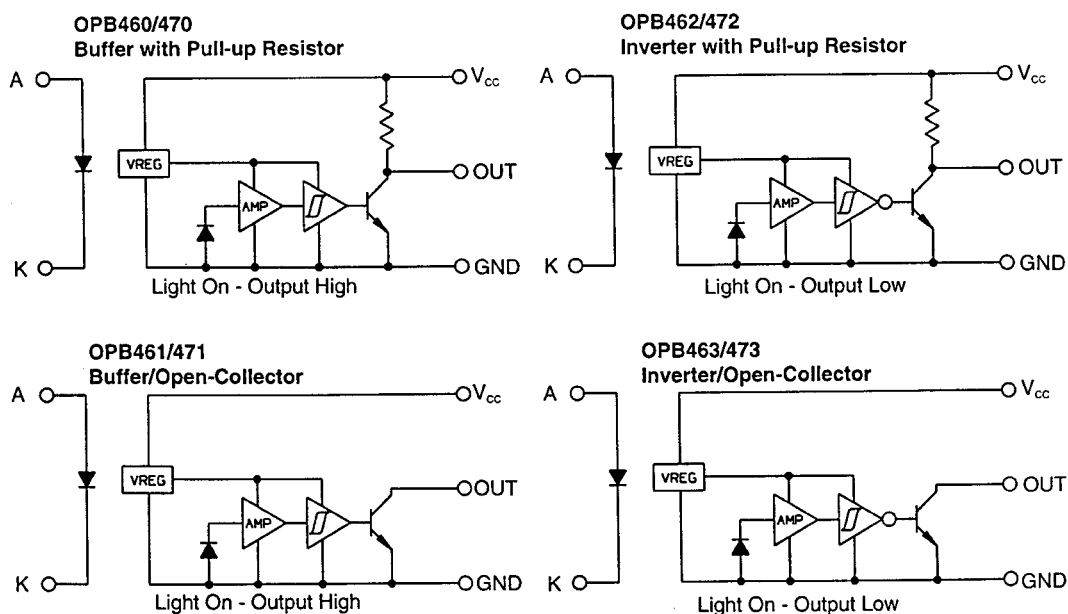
OPB460/470
Buffer with Pull-up Resistor

A

K

VREG

AMP

$V_{cc}$

OUT

GND

Light On - Output High

OPB462/472
Inverter with Pull-up Resistor

A

K

VREG

AMP

$V_{cc}$

OUT

GND

Light On - Output Low

OPB461/471
Buffer/Open-Collector

A

K

VREG

AMP

$V_{cc}$

OUT

GND

Light On - Output High

OPB463/473
Inverter/Open-Collector

A

K

VREG

AMP

$V_{cc}$

OUT

GND

Light On - Output Low